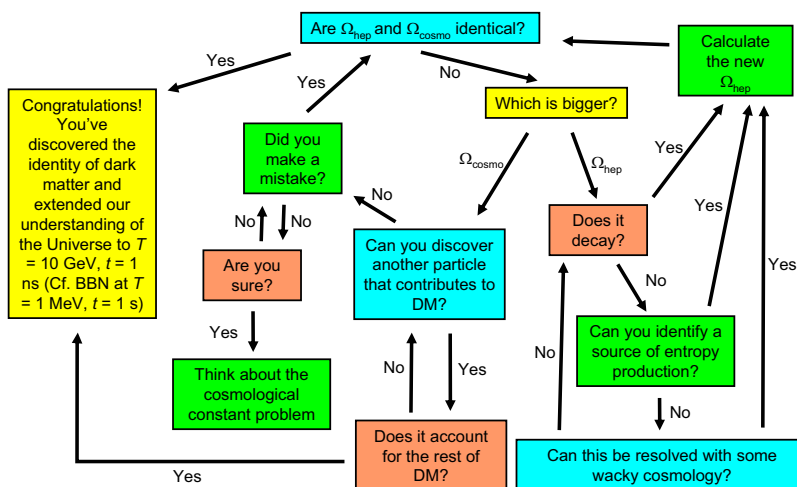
Are $\Omega_{hep}$ and $\Omega_{cosmo}$ identical?

Yes

Yes

No

Calculate the new $\Omega_{hep}$

Congratulations! You've discovered the identity of dark matter and extended our understanding of the Universe to $T$ = 10 GeV, $t$ = 1 ns (Cf. BBN at $T$ = 1 MeV, $t$ = 1 s)

Which is bigger?

Did you make a mistake?

$\Omega_{cosmo}$

$\Omega_{hep}$

Yes

No

Yes

No

No

Does it decay?

Can you discover another particle that contributes to DM?

Yes

Are you sure?

No

Yes

Can you identify a source of entropy production?

Yes

No

Think about the cosmological constant problem

No

Yes

No

Does it account for the rest of DM?

Can this be resolved with some wacky cosmology?

Yes